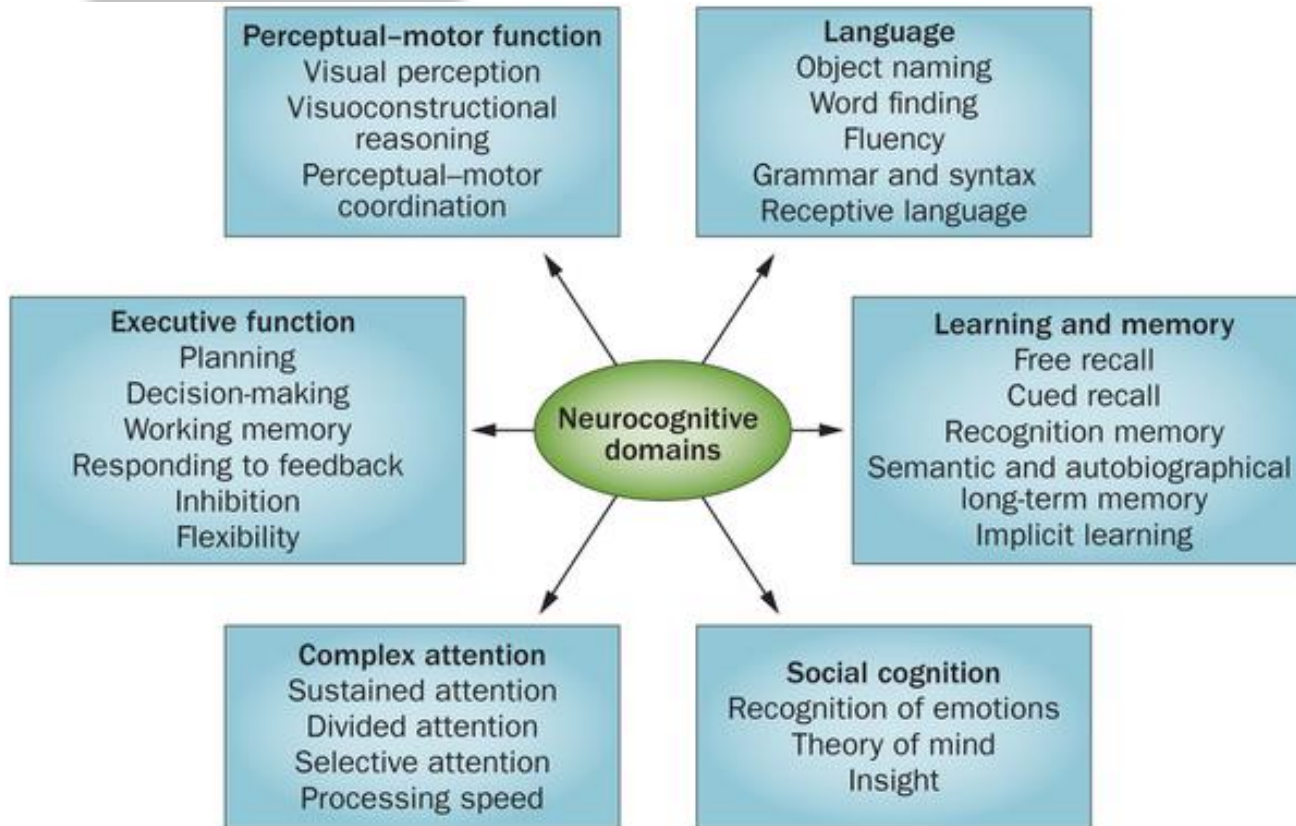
Perceptual–motor function
Visual perception
Visuoconstructional reasoning
Perceptual–motor coordination

Language
Object naming
Word finding
Fluency
Grammar and syntax
Receptive language

Executive function
Planning
Decision-making
Working memory
Responding to feedback
Inhibition
Flexibility

Neurocognitive domains

Learning and memory
Free recall
Cued recall
Recognition memory
Semantic and autobiographical long-term memory
Implicit learning

Complex attention
Sustained attention
Divided attention
Selective attention
Processing speed

Social cognition
Recognition of emotions
Theory of mind
Insight